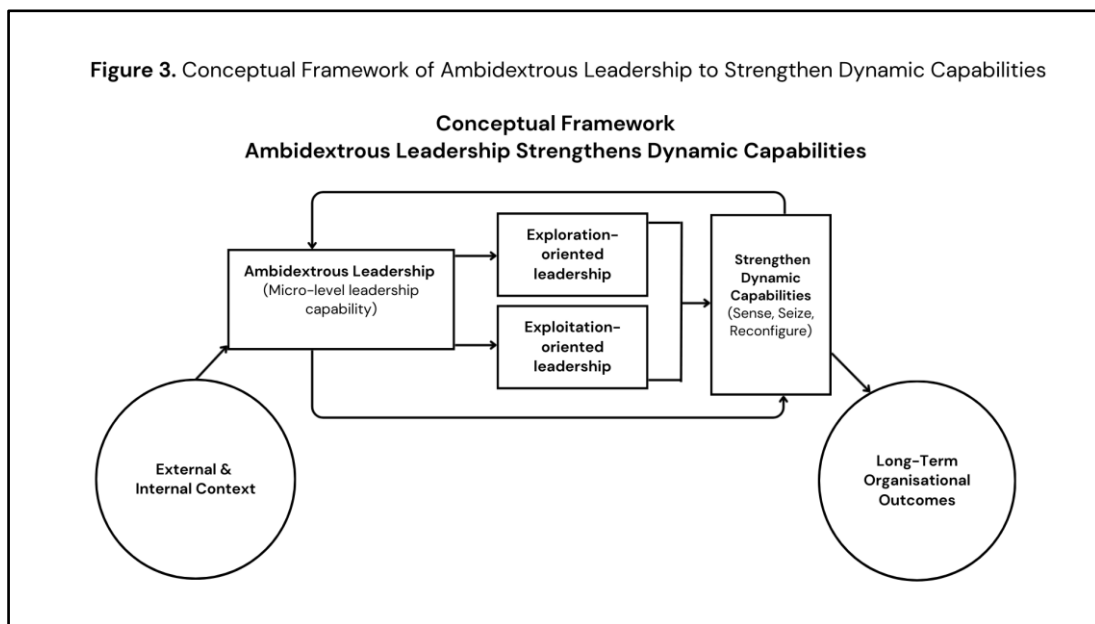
**Figure 3.** Conceptual Framework of Ambidextrous Leadership to Strengthen Dynamic Capabilities

**Conceptual Framework**
**Ambidextrous Leadership Strengthens Dynamic Capabilities**

**Ambidextrous Leadership** (Micro-level leadership capability)

**Exploration-oriented leadership**

**Exploitation-oriented leadership**

**Strengthen Dynamic Capabilities** (Sense, Seize, Reconfigure)

**External & Internal Context**

**Long-Term Organisational Outcomes**